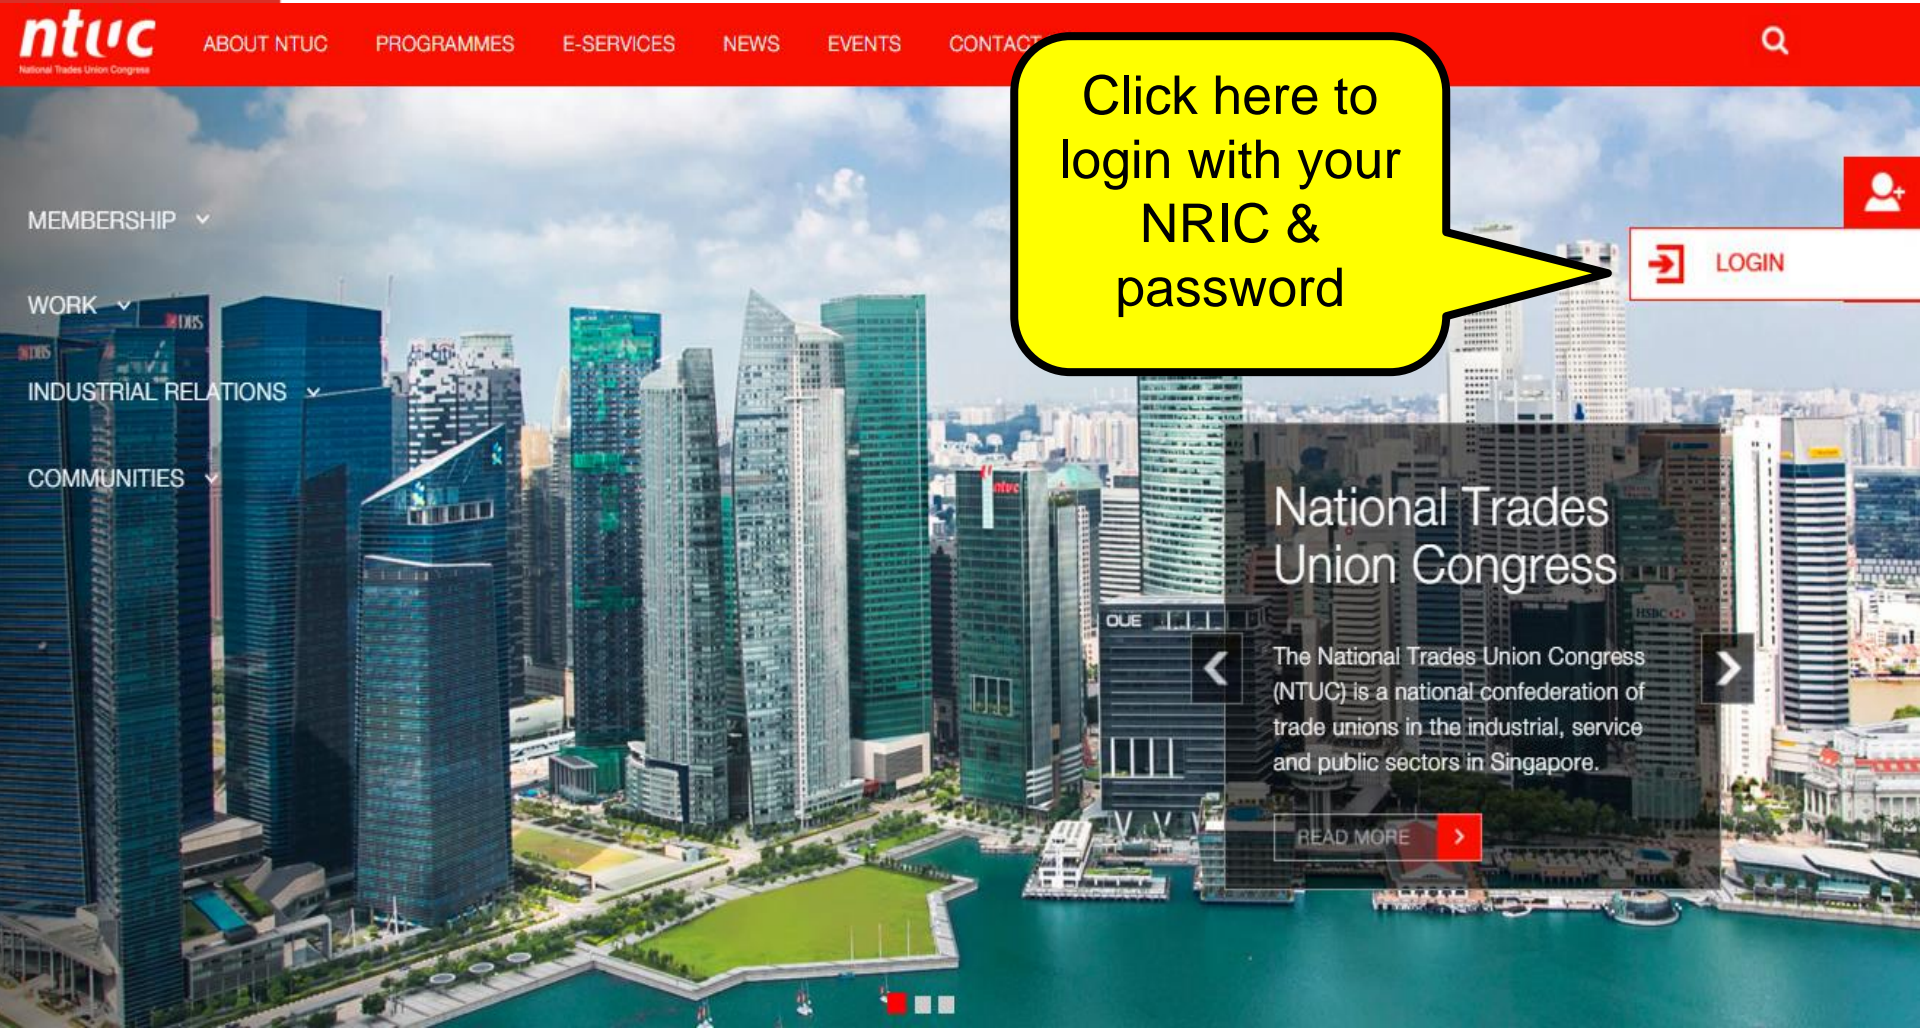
ntuc
National Trades Union Congress

ABOUT NTUC PROGRAMMES E-SERVICES NEWS EVENTS CONTACT

Click here to login with your NRIC & password

LOGIN

MEMBERSHIP

WORK

INDUSTRIAL RELATIONS

COMMUNITIES

DBS

DBS

ntuc

OUE

HSBC

National Trades Union Congress

The National Trades Union Congress (NTUC) is a national confederation of trade unions in the industrial, service and public sectors in Singapore.

READ MORE